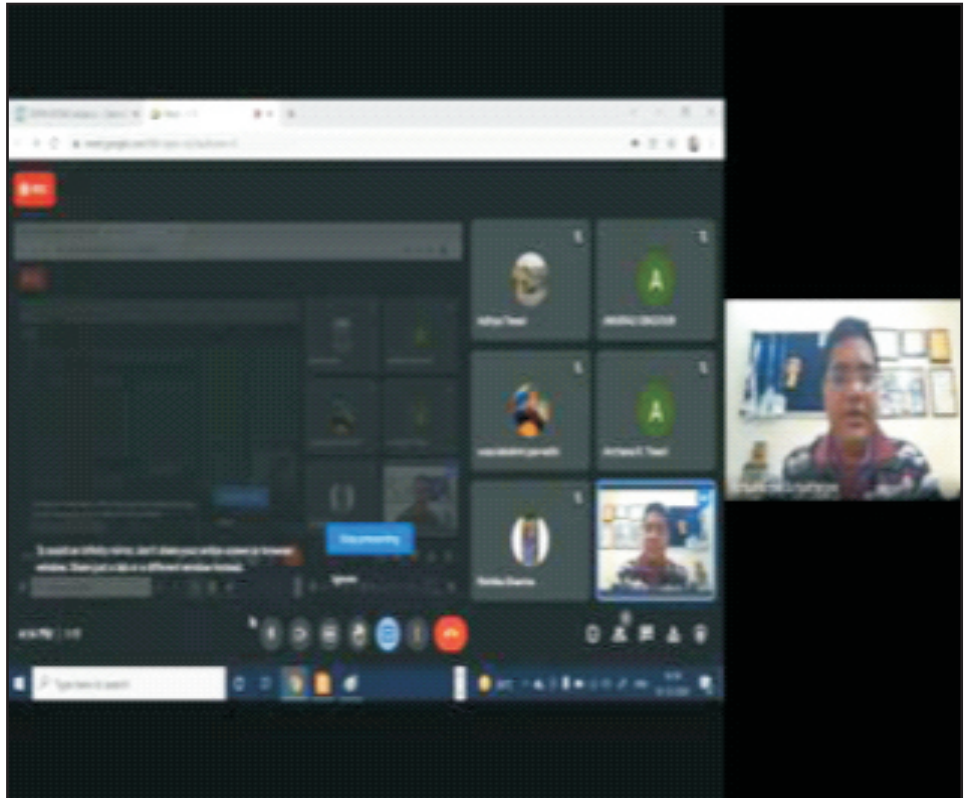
REC

Aditya Tiwari

ANURAG SINGOUR

Archana S. Tiwari

Rishika Sharma

Stop presenting

Ignore

To avoid an infinity mirror, don't share your entire screen or browser window. Share just a tab or a different window instead.

Type here to search